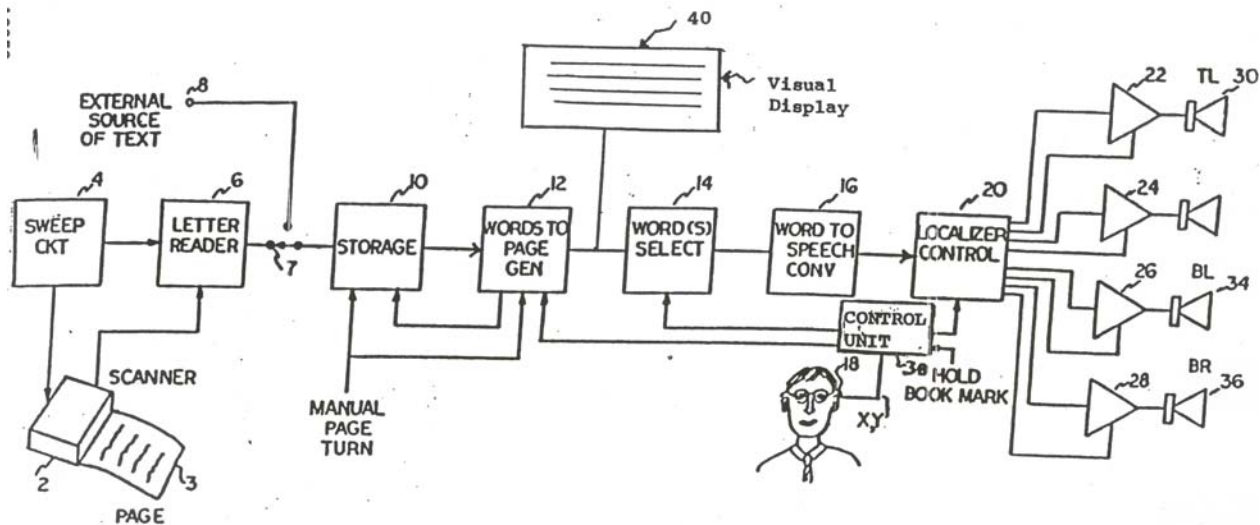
40

Visual Display

EXTERNAL SOURCE OF TEXT

8

22

TL

30

4

6

10

12

14

16

20

24

SWEEP CKT

LETTER READER

7

STORAGE

WORDS TO PAGE GEN

WORD(S) SELECT

WORD TO SPEECH CONV

LOCALIZER CONTROL

26

BL

34

CONTROL UNIT

38

HOLD BOOK MARK

18

SCANNER

MANUAL PAGE TURN

XY

28

BR

36

2

3

PAGE